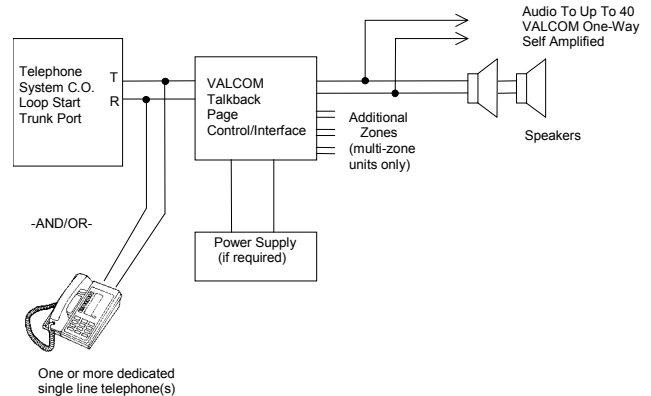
Telephone System C.O. Loop Start Trunk Port

T
R

VALCOM Talkback Page Control/Interface

Audio To Up To 40 VALCOM One-Way Self Amplified

Additional Zones (multi-zone units only)

Speakers

-AND/OR-

Power Supply (if required)

One or more dedicated single line telephone(s)